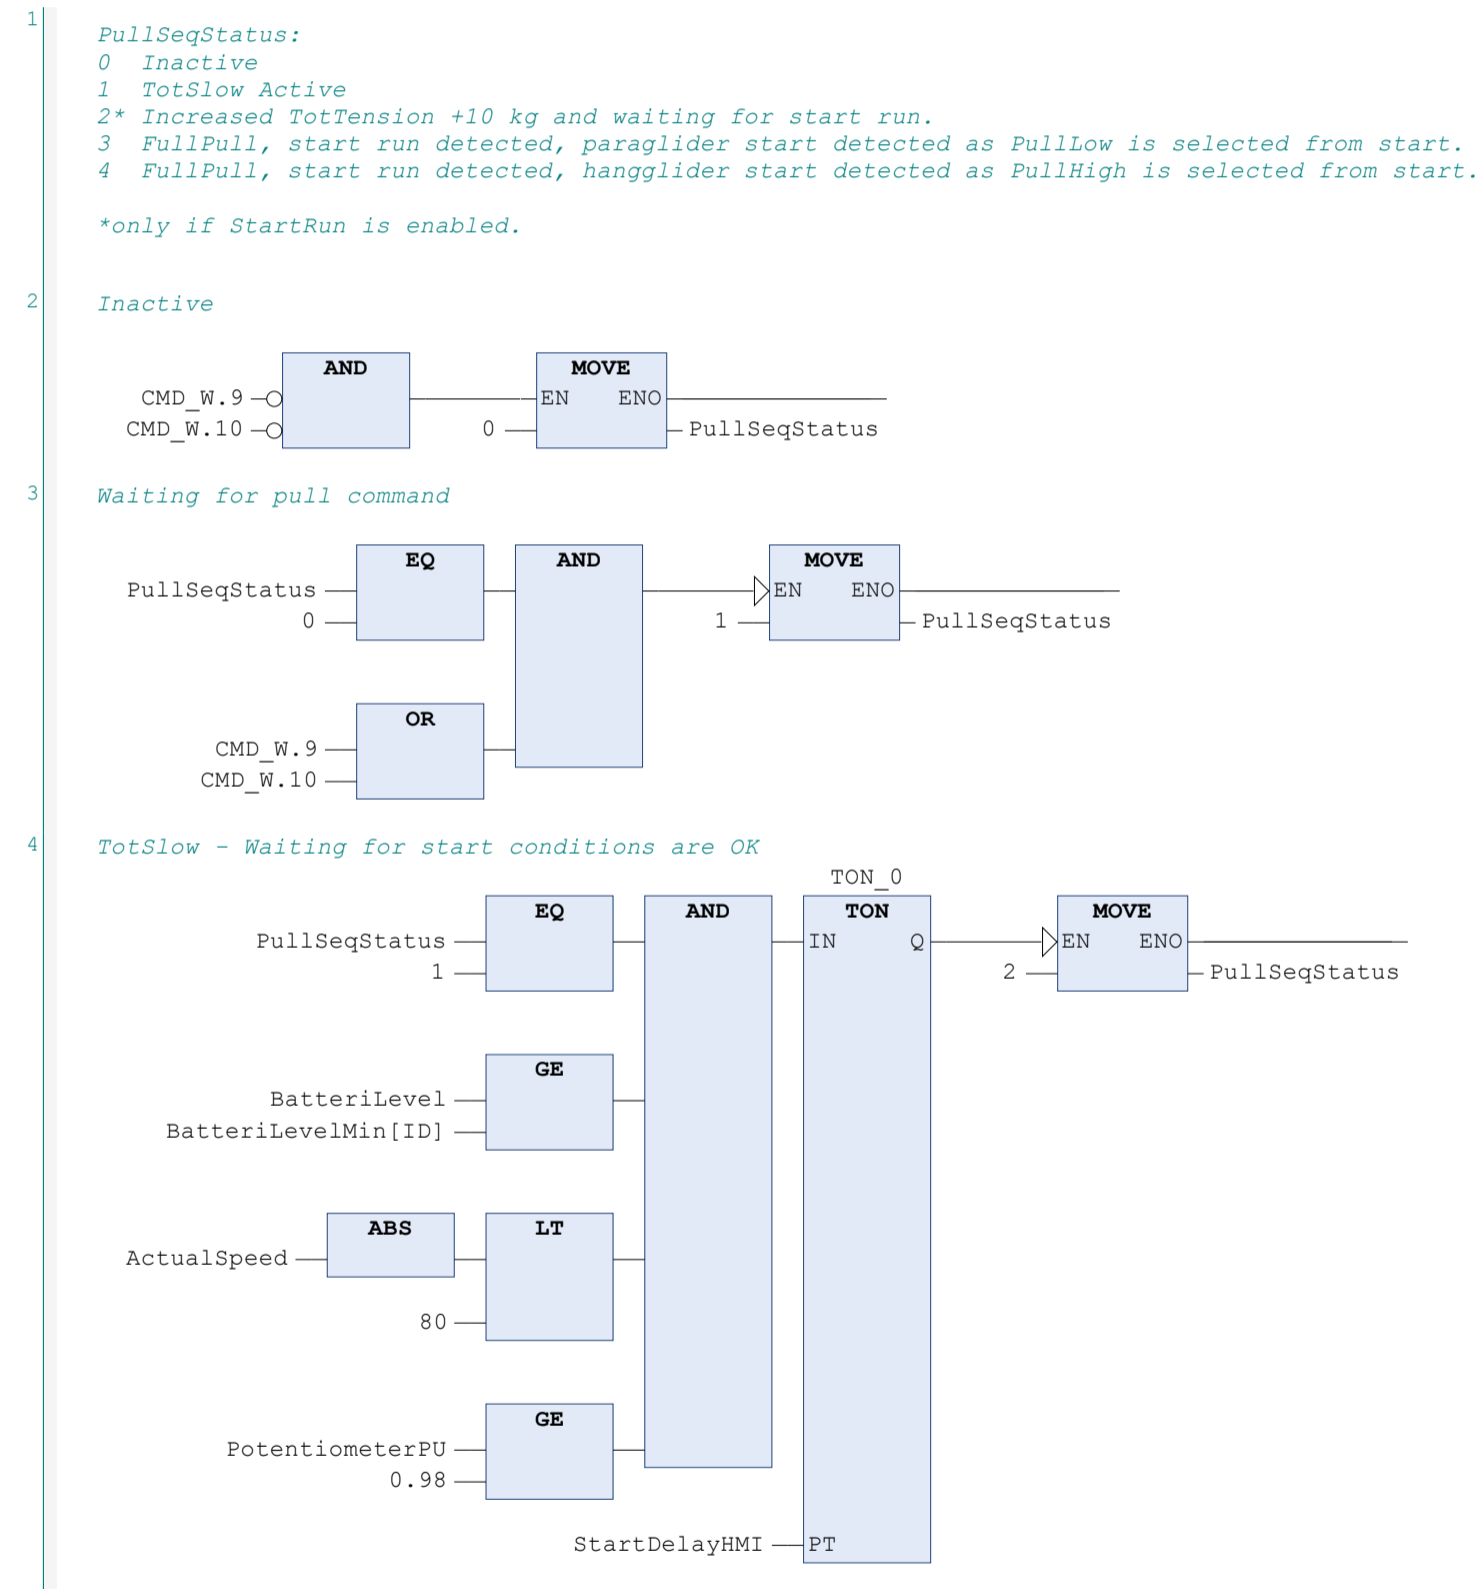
1

PullSeqStatus:
0  Inactive
1  TotSlow Active
2* Increased TotTension +10 kg and waiting for start run.
3  FullPull, start run detected, paraglider start detected as PullLow is selected from start.
4  FullPull, start run detected, hangglider start detected as PullHigh is selected from start.

*only if StartRun is enabled.

2

Inactive

AND
CMD_W.9
CMD_W.10

MOVE
EN ENO
0
PullSeqStatus

3

Waiting for pull command

EQ
PullSeqStatus
0

AND

MOVE
EN ENO
1
PullSeqStatus

OR
CMD_W.9
CMD_W.10

4

TotSlow - Waiting for start conditions are OK

EQ
PullSeqStatus
1

AND

TON_0
TON
IN Q
PT

MOVE
EN ENO
2
PullSeqStatus

GE
BatteriLevel
BatteriLevelMin[ID]

ABS
ActualSpeed

LT
80

GE
PotentiometerPU
0.98

StartDelayHMI